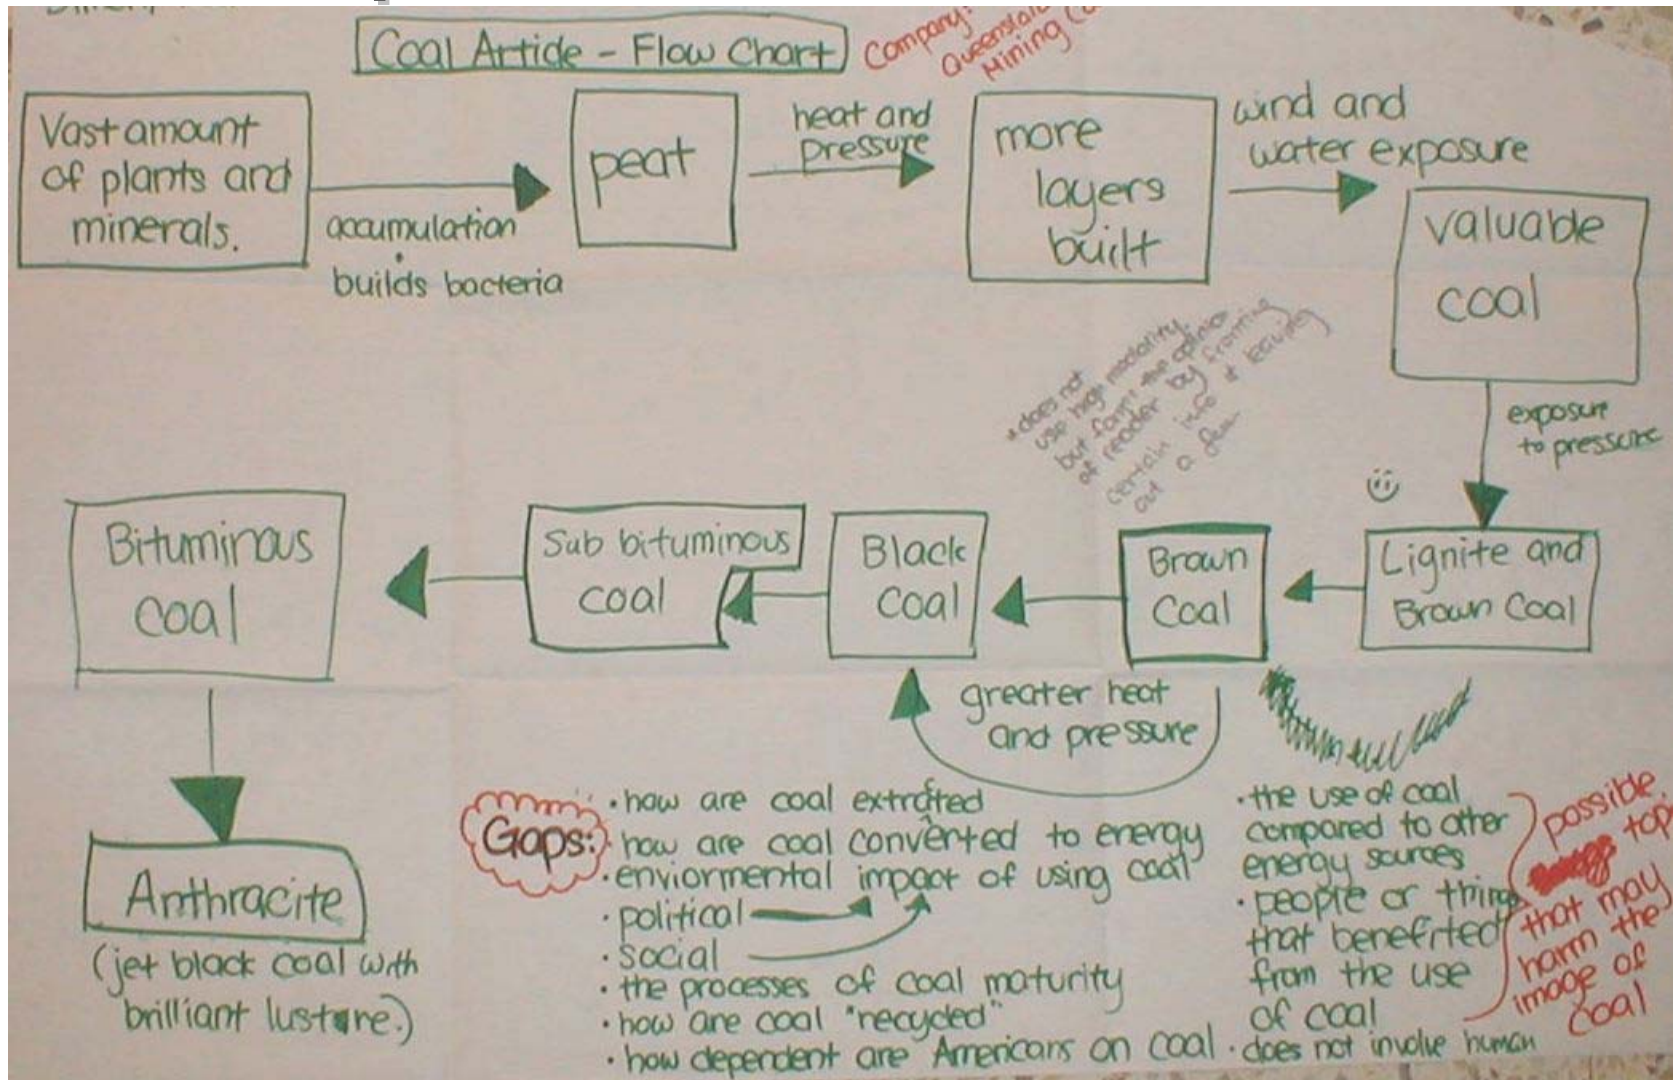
Coal Article - Flow Chart

Company: Queensland Mining Co

Vast amount of plants and minerals.

accumulation

builds bacteria

peat

heat and pressure

more layers built

wind and water exposure

valuable coal

exposure to pressure

Lignite and Brown Coal

Brown Coal

Black Coal

Sub bituminous coal

Bituminous coal

Anthracite

(jet black coal with brilliant lustre.)

greater heat and pressure

• does not use high modality but form the opinion of reader by framing certain info & leaving out a few

Gaps:
• how are coal extracted
• how are coal converted to energy
• enviormental impact of using coal
• political
• social
• the processes of coal maturity
• how are coal "recycled"
• how dependent are Americans on coal

• the use of coal compared to other energy sources
• people or things that benefited from the use of coal
• does not involve human

possible top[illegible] that may harm the image of coal